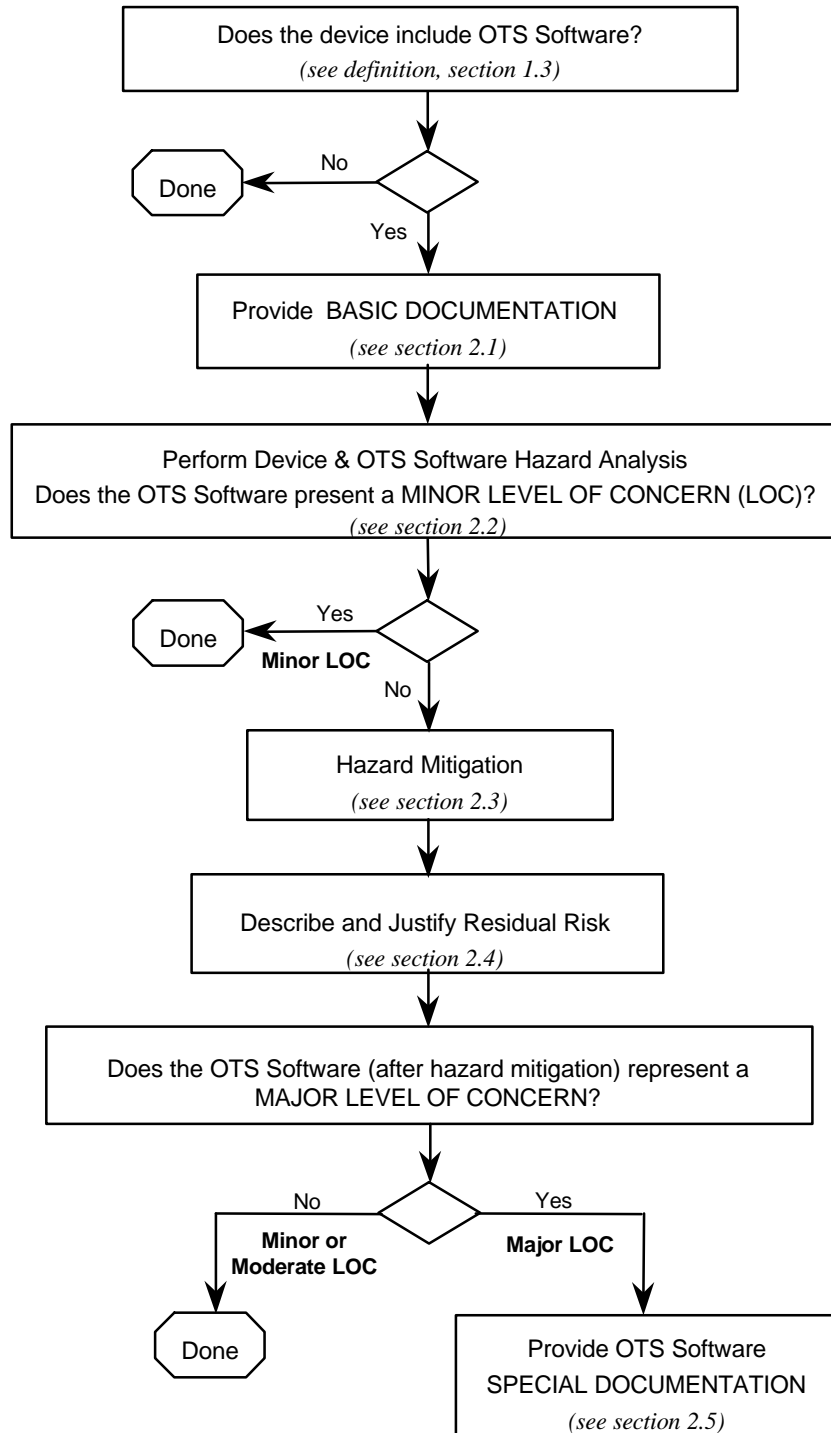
Does the device include OTS Software?
*(see definition, section 1.3)*

No

Done

Yes

Provide BASIC DOCUMENTATION
*(see section 2.1)*

Perform Device & OTS Software Hazard Analysis
Does the OTS Software present a MINOR LEVEL OF CONCERN (LOC)?
*(see section 2.2)*

Yes

Done

**Minor LOC**

No

Hazard Mitigation
*(see section 2.3)*

Describe and Justify Residual Risk
*(see section 2.4)*

Does the OTS Software (after hazard mitigation) represent a MAJOR LEVEL OF CONCERN?

No

**Minor or Moderate LOC**

Yes

**Major LOC**

Done

Provide OTS Software SPECIAL DOCUMENTATION
*(see section 2.5)*